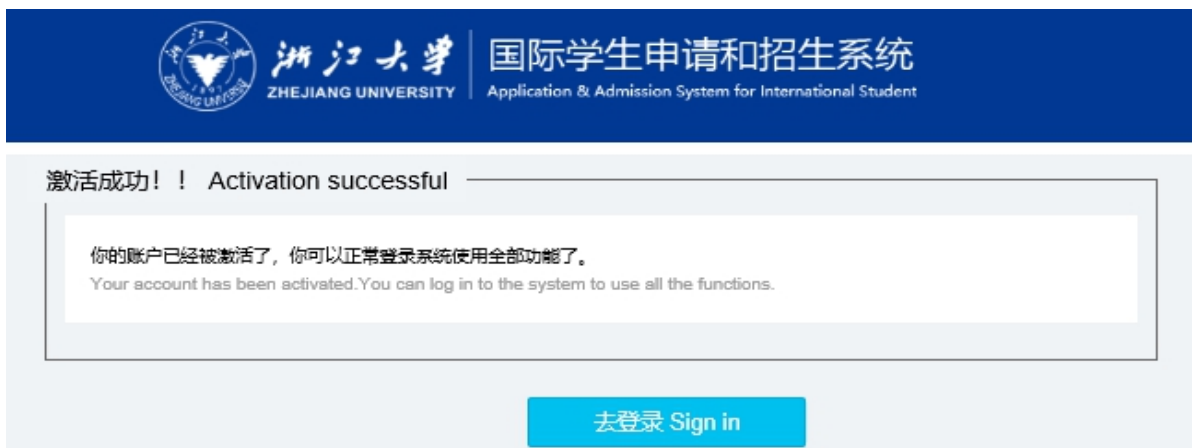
浙江大学 1897 ZHEJIANG UNIVERSITY
浙江大学
ZHEJIANG UNIVERSITY
国际学生申请和招生系统
Application & Admission System for International Student

激活成功！！ Activation successful

你的账户已经被激活了，你可以正常登录系统使用全部功能了。
Your account has been activated.You can log in to the system to use all the functions.

去登录 Sign in